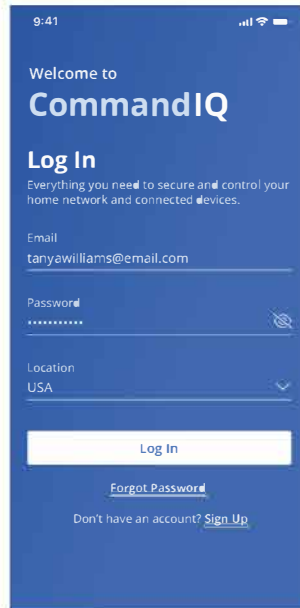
9:41

Welcome to
CommandIQ

Log In
Everything you need to secure and control your home network and connected devices.

Email
tanyawilliams@email.com

Password
••••••••••••

Location
USA

Log In

Forgot Password

Don't have an account? Sign Up